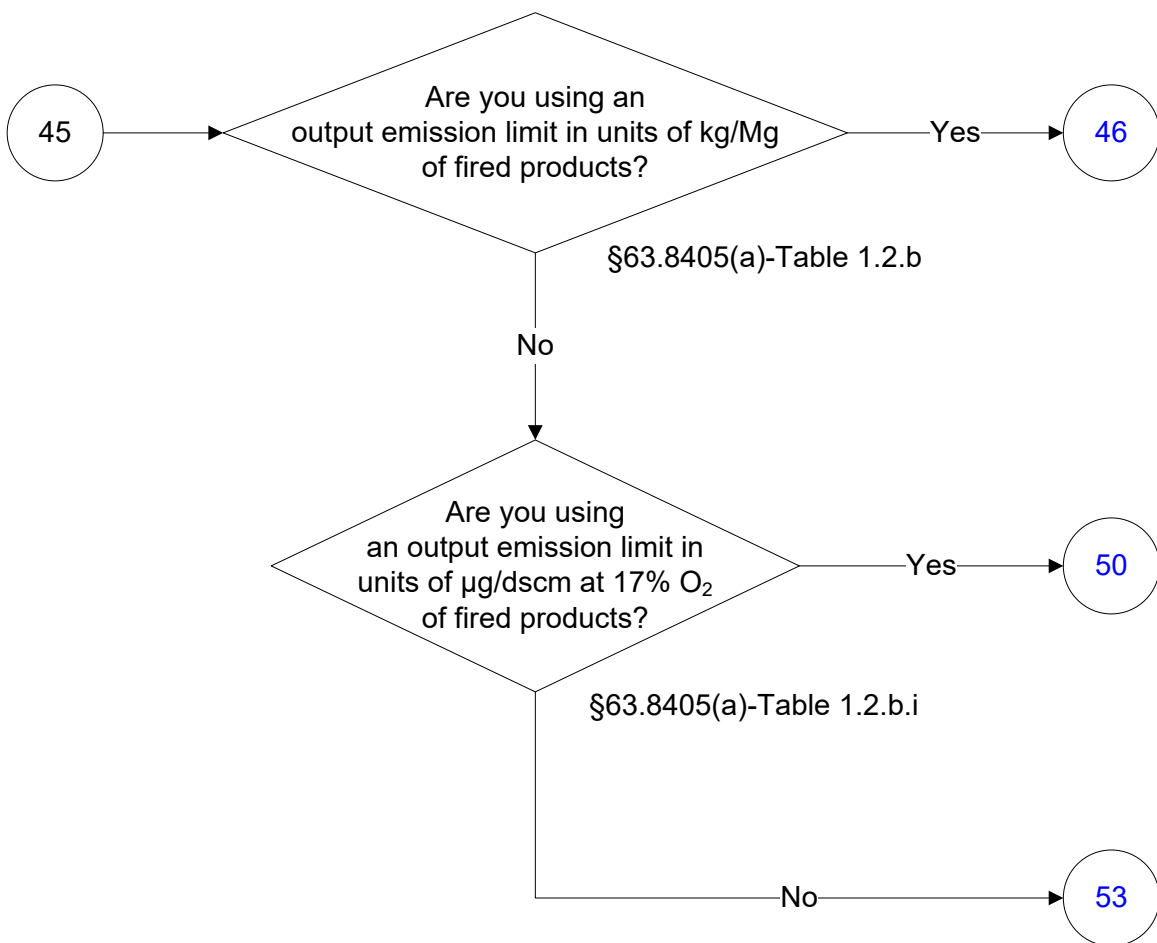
45

Are you using an output emission limit in units of kg/Mg of fired products?

Yes

46

§63.8405(a)-Table 1.2.b

No

Are you using an output emission limit in units of μg/dscm at 17% $O_2$ of fired products?

Yes

50

§63.8405(a)-Table 1.2.b.i

No

53